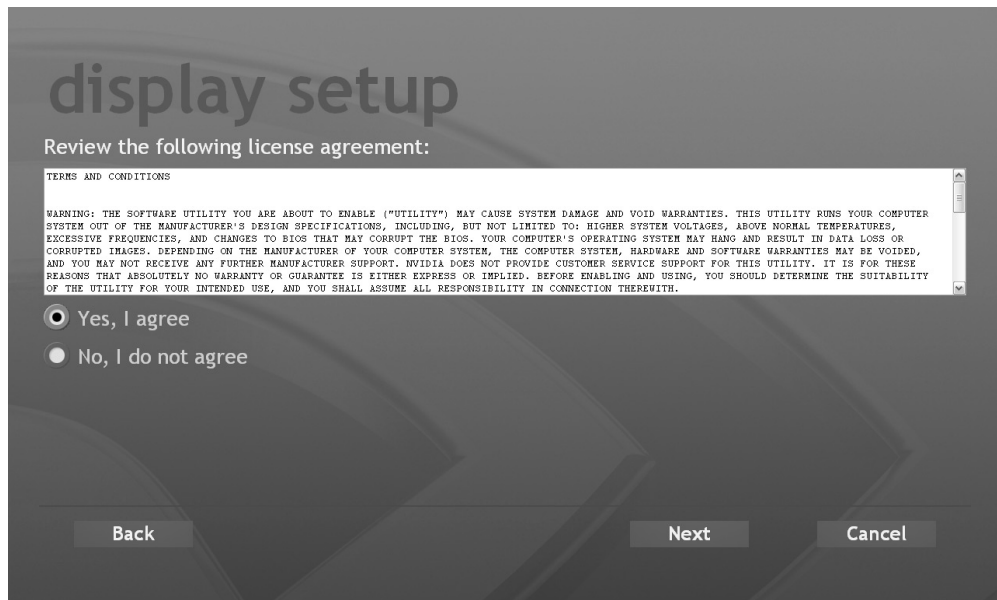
display setup

Review the following license agreement:

TERMS AND CONDITIONS

WARNING: THE SOFTWARE UTILITY YOU ARE ABOUT TO ENABLE ("UTILITY") MAY CAUSE SYSTEM DAMAGE AND VOID WARRANTIES. THIS UTILITY RUNS YOUR COMPUTER SYSTEM OUT OF THE MANUFACTURER'S DESIGN SPECIFICATIONS, INCLUDING, BUT NOT LIMITED TO: HIGHER SYSTEM VOLTAGES, ABOVE NORMAL TEMPERATURES, EXCESSIVE FREQUENCIES, AND CHANGES TO BIOS THAT MAY CORRUPT THE BIOS. YOUR COMPUTER'S OPERATING SYSTEM MAY HANG AND RESULT IN DATA LOSS OR CORRUPTED IMAGES. DEPENDING ON THE MANUFACTURER OF YOUR COMPUTER SYSTEM, THE COMPUTER SYSTEM, HARDWARE AND SOFTWARE WARRANTIES MAY BE VOIDED, AND YOU MAY NOT RECEIVE ANY FURTHER MANUFACTURER SUPPORT. NVIDIA DOES NOT PROVIDE CUSTOMER SERVICE SUPPORT FOR THIS UTILITY. IT IS FOR THESE REASONS THAT ABSOLUTELY NO WARRANTY OR GUARANTEE IS EITHER EXPRESS OR IMPLIED. BEFORE ENABLING AND USING, YOU SHOULD DETERMINE THE SUITABILITY OF THE UTILITY FOR YOUR INTENDED USE, AND YOU SHALL ASSUME ALL RESPONSIBILITY IN CONNECTION THEREWITH.

Yes, I agree

No, I do not agree

Back

Next

Cancel